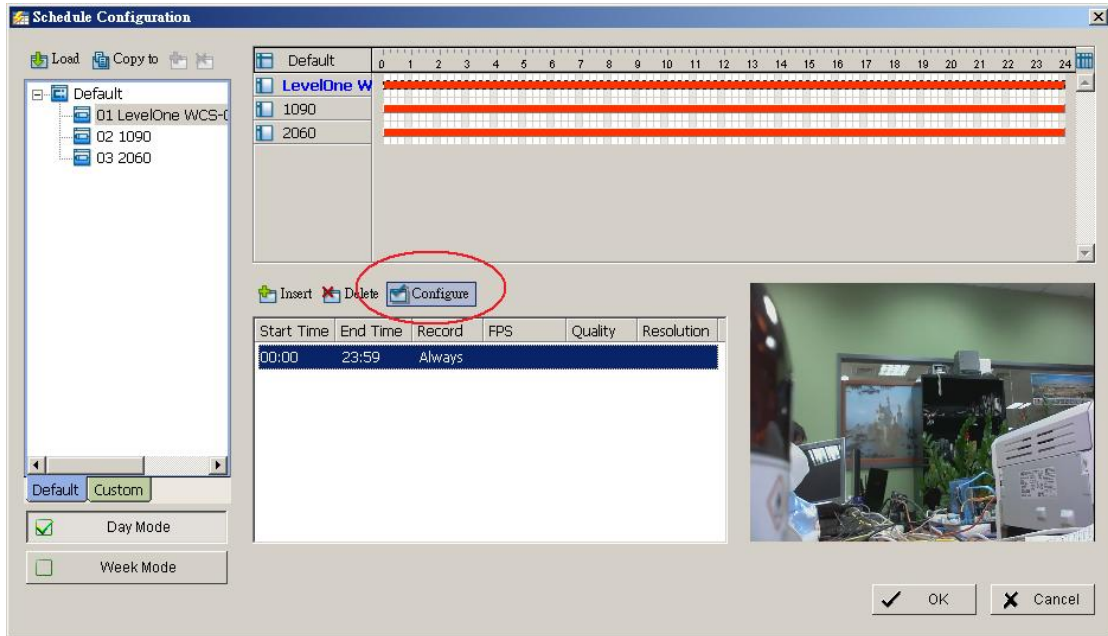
Schedule Configuration

Load Copy to

Default
01 LevelOne WCS-(
02 1090
03 2060

Default Custom

Day Mode

Week Mode

Default 0 1 2 3 4 5 6 7 8 9 10 11 12 13 14 15 16 17 18 19 20 21 22 23 24
LevelOne W
1090
2060

Insert Delete Configure

| Start Time | End Time | Record | FPS | Quality | Resolution |
|---|---|---|---|---|---|
| 00:00 | 23:59 | Always | | | |

OK Cancel